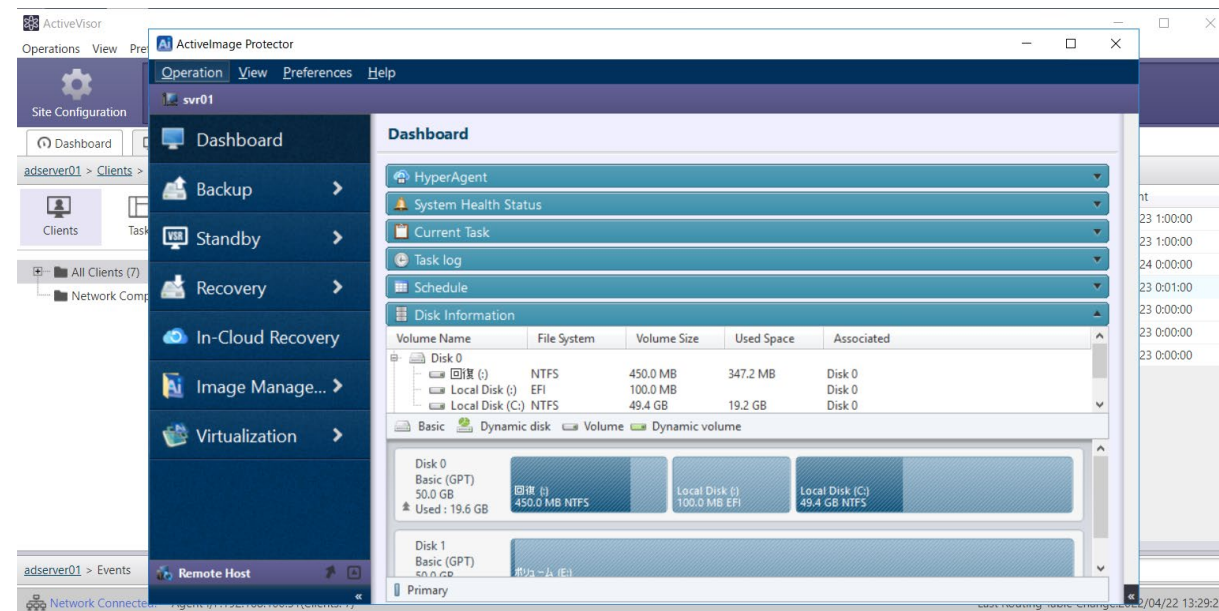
ActiveVisor
Operations View Pre
Site Configuration
Dashboard
adserver01 > Clients >
Clients Task
All Clients (7)
Network Comp
adserver01 > Events
Network Connected

ActiveImage Protector
Operation View Preferences Help
svr01
Dashboard
Backup
Standby
Recovery
In-Cloud Recovery
Image Manage...
Virtualization
Remote Host

Dashboard
HyperAgent
System Health Status
Current Task
Task log
Schedule
Disk Information

| Volume Name | File System | Volume Size | Used Space | Associated |
|---|---|---|---|---|
| Disk 0 | | | | |
| 回復 (:) | NTFS | 450.0 MB | 347.2 MB | Disk 0 |
| Local Disk (:) | EFI | 100.0 MB | | Disk 0 |
| Local Disk (C:) | NTFS | 49.4 GB | 19.2 GB | Disk 0 |

Basic Dynamic disk Volume Dynamic volume

Disk 0
Basic (GPT)
50.0 GB
Used : 19.6 GB
回復 (:)
450.0 MB NTFS
Local Disk (:)
100.0 MB EFI
Local Disk (C:)
49.4 GB NTFS

Disk 1
Basic (GPT)
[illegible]
ボリューム (E:)
Primary

nt
23 1:00:00
23 1:00:00
24 0:00:00
23 0:01:00
23 0:00:00
23 0:00:00
23 0:00:00
2/04/22 13:29:2